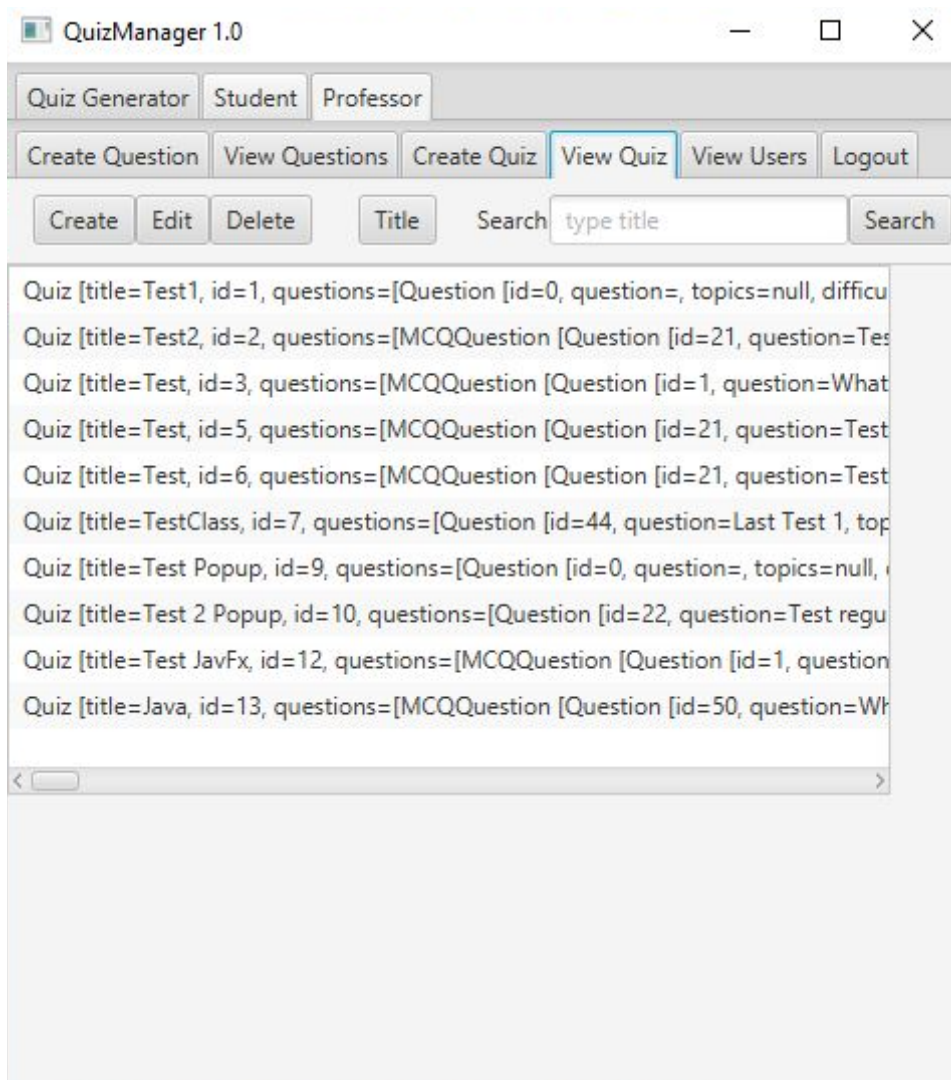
QuizManager 1.0

Quiz Generator Student Professor

Create Question View Questions Create Quiz View Quiz View Users Logout

Create Edit Delete Title Search type title Search

Quiz [title=Test1, id=1, questions=[Question [id=0, question=, topics=null, difficu

Quiz [title=Test2, id=2, questions=[MCQQuestion [Question [id=21, question=Tes

Quiz [title=Test, id=3, questions=[MCQQuestion [Question [id=1, question=What

Quiz [title=Test, id=5, questions=[MCQQuestion [Question [id=21, question=Test

Quiz [title=Test, id=6, questions=[MCQQuestion [Question [id=21, question=Test

Quiz [title=TestClass, id=7, questions=[Question [id=44, question=Last Test 1, top

Quiz [title=Test Popup, id=9, questions=[Question [id=0, question=, topics=null,

Quiz [title=Test 2 Popup, id=10, questions=[Question [id=22, question=Test regu

Quiz [title=Test JavFx, id=12, questions=[MCQQuestion [Question [id=1, question

Quiz [title=Java, id=13, questions=[MCQQuestion [Question [id=50, question=Wh